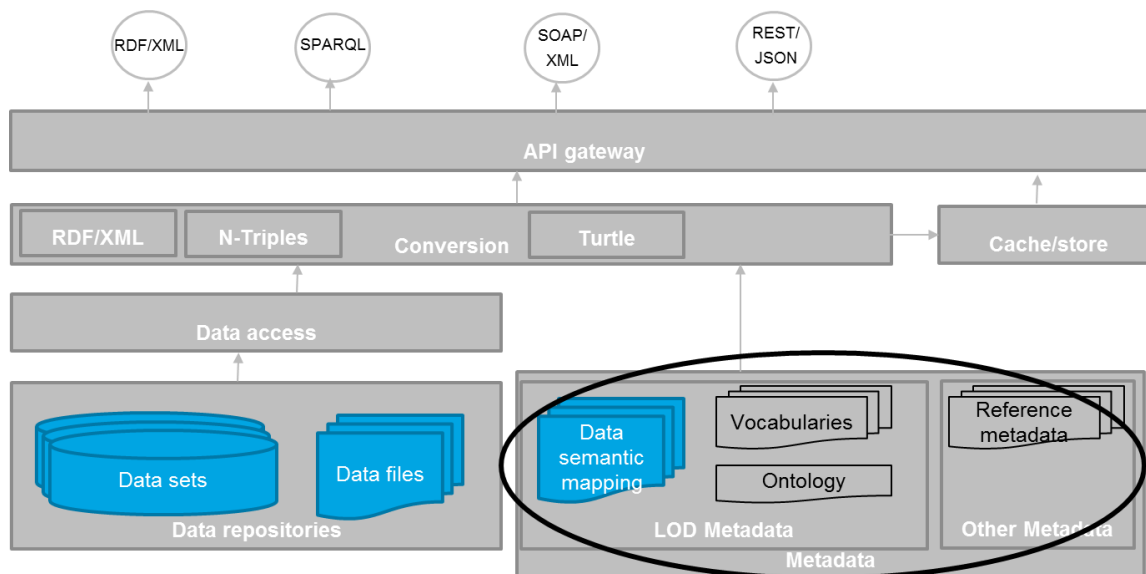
RDF/XML

SPARQL

SOAP/ XML

REST/ JSON

API gateway

RDF/XML

N-Triples

Conversion

Turtle

Cache/store

Data access

Data sets

Data files

Data repositories

Data semantic mapping

Vocabularies

Ontology

LOD Metadata

Reference metadata

Other Metadata

Metadata